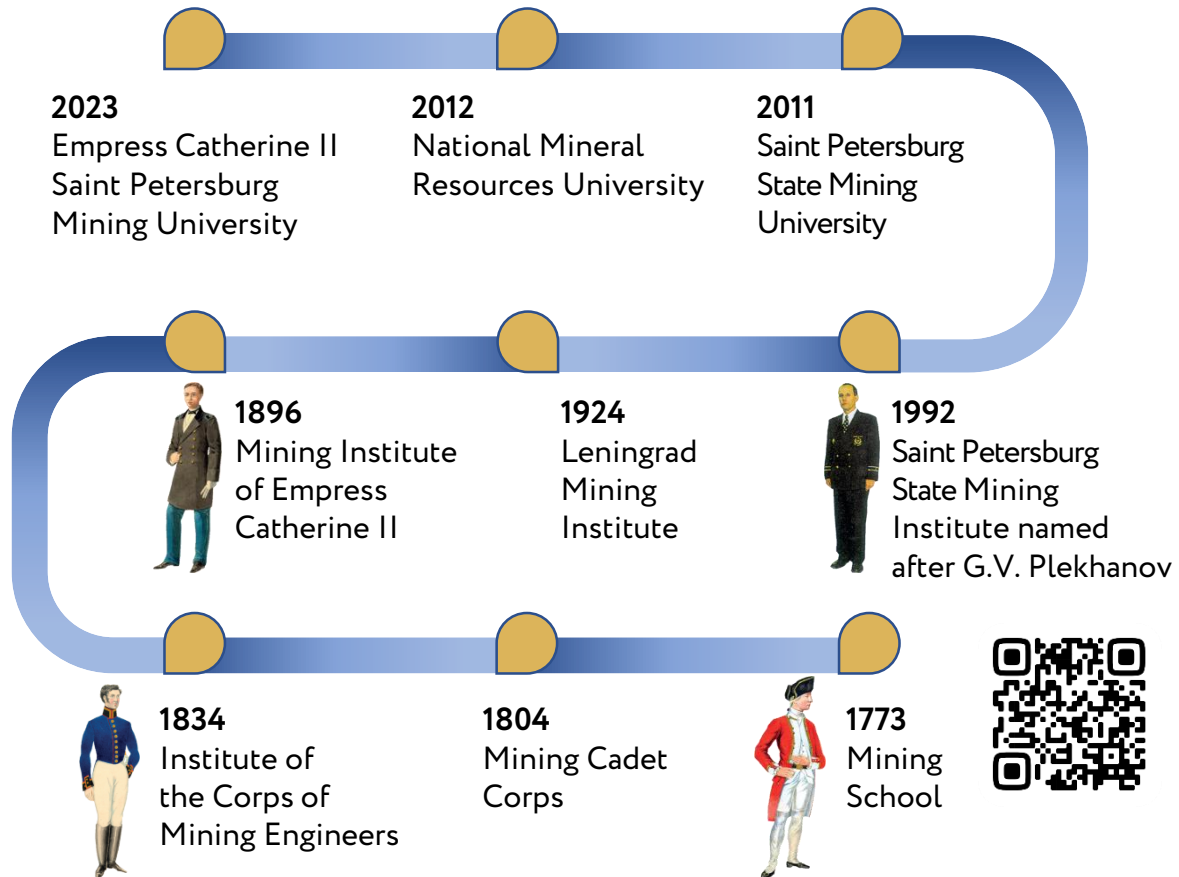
2023
Empress Catherine II Saint Petersburg Mining University

2012
National Mineral Resources University

2011
Saint Petersburg State Mining University

1896
Mining Institute of Empress Catherine II

1924
Leningrad Mining Institute

1992
Saint Petersburg State Mining Institute named after G.V. Plekhanov

1834
Institute of the Corps of Mining Engineers

1804
Mining Cadet Corps

1773
Mining School